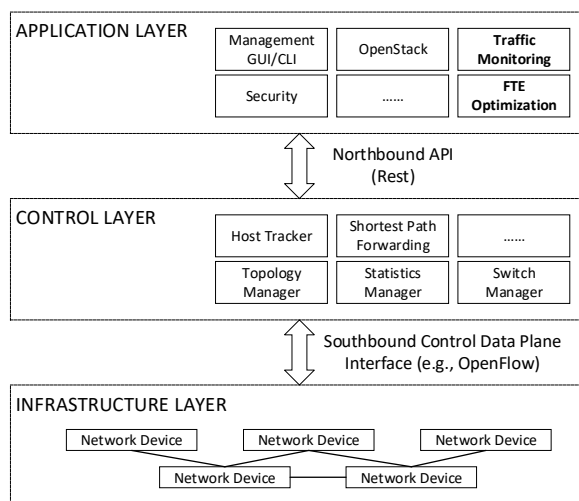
APPLICATION LAYER

Management GUI/CLI

OpenStack

**Traffic Monitoring**

Security

......

**FTE Optimization**

Northbound API (Rest)

CONTROL LAYER

Host Tracker

Shortest Path Forwarding

......

Topology Manager

Statistics Manager

Switch Manager

Southbound Control Data Plane Interface (e.g., OpenFlow)

INFRASTRUCTURE LAYER

Network Device

Network Device

Network Device

Network Device

Network Device